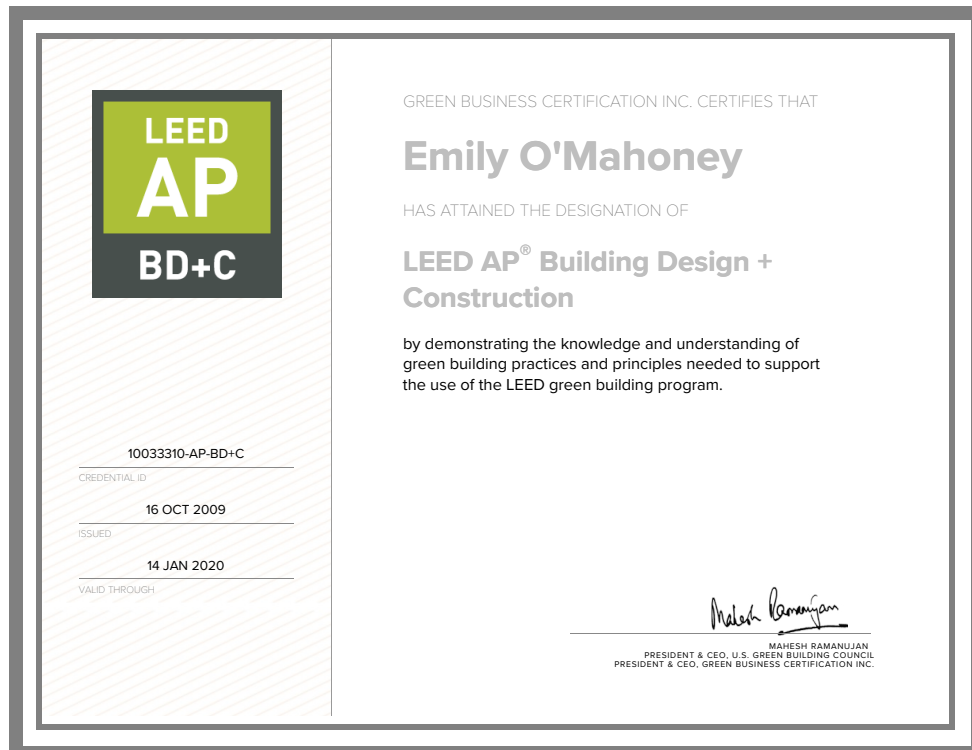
LEED
AP
BD+C

10033310-AP-BD+C
CREDENTIAL ID

16 OCT 2009
ISSUED

14 JAN 2020
VALID THROUGH

GREEN BUSINESS CERTIFICATION INC. CERTIFIES THAT

Emily O'Mahoney

HAS ATTAINED THE DESIGNATION OF

LEED AP® Building Design + Construction

by demonstrating the knowledge and understanding of green building practices and principles needed to support the use of the LEED green building program.

Mahesh Ramanujan

MAHESH RAMANUJAN
PRESIDENT & CEO, U.S. GREEN BUILDING COUNCIL
PRESIDENT & CEO, GREEN BUSINESS CERTIFICATION INC.